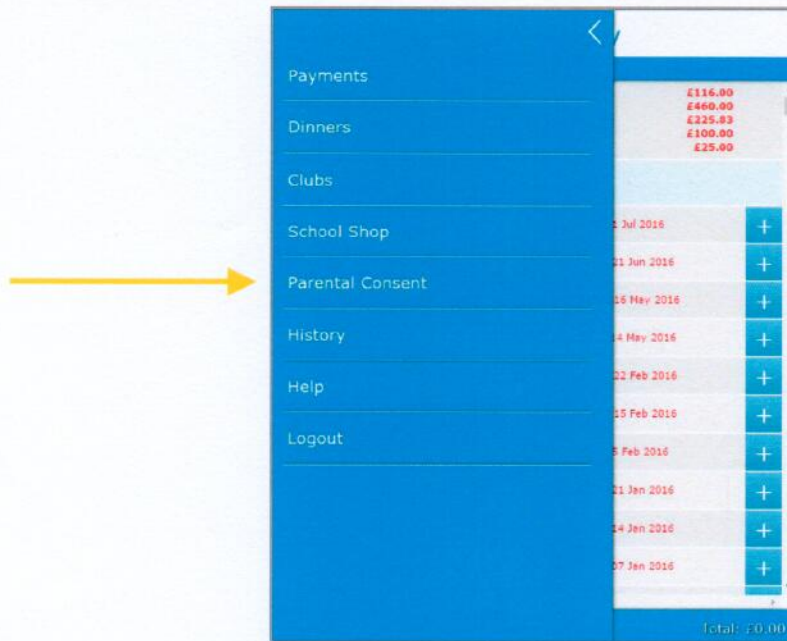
Payments

Dinners

Clubs

School Shop

Parental Consent

History

Help

Logout

£116.00
£460.00
£225.83
£100.00
£25.00

1 Jul 2016
21 Jun 2016
16 May 2016
14 May 2016
22 Feb 2016
15 Feb 2016
5 Feb 2016
21 Jan 2016
14 Jan 2016
07 Jan 2016

Total: £0.00